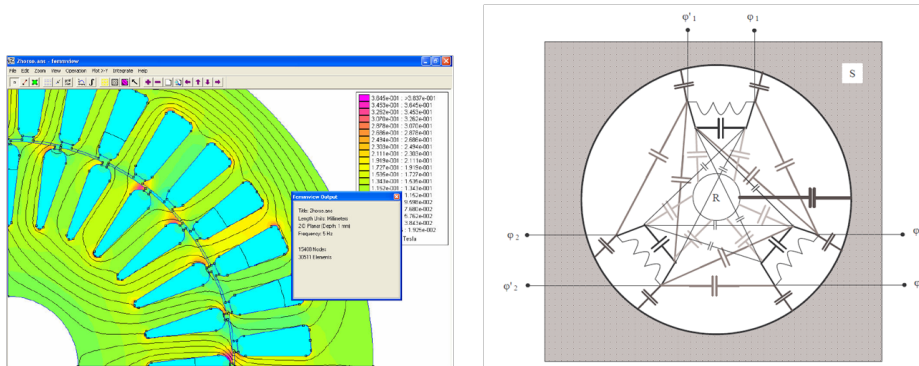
2horse.ans - femmview

File Edit Zoom View Operation Plot X-Y Integrate Help

3.845e-001 : >3.837e-001
3.453e-001 : 3.645e-001
3.262e-001 : 3.453e-001
3.070e-001 : 3.262e-001
2.878e-001 : 3.070e-001
2.686e-001 : 2.878e-001
2.494e-001 : 2.686e-001
2.303e-001 : 2.494e-001
2.111e-001 : 2.303e-001
1.919e-001 : 2.111e-001
1.727e-001 : 1.919e-001
1.535e-001 : 1.727e-001
1.343e-001 : 1.535e-001
1.152e-001 : 1.343e-001
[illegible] : 1.152e-001
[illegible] : 9.598e-002
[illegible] : 7.680e-002
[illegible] : 5.762e-002
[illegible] : 3.843e-002
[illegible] : 1.925e-002
Tesla

Femmview Output

Title: 2horse.ans
Length Units: Millimeters
2-D Planar, Depth: 1 mm
Frequency: 5 Hz

15408 Nodes
30511 Elements

φ'₁
φ₁
S
R
φ₂
φ
φ'₂
φ